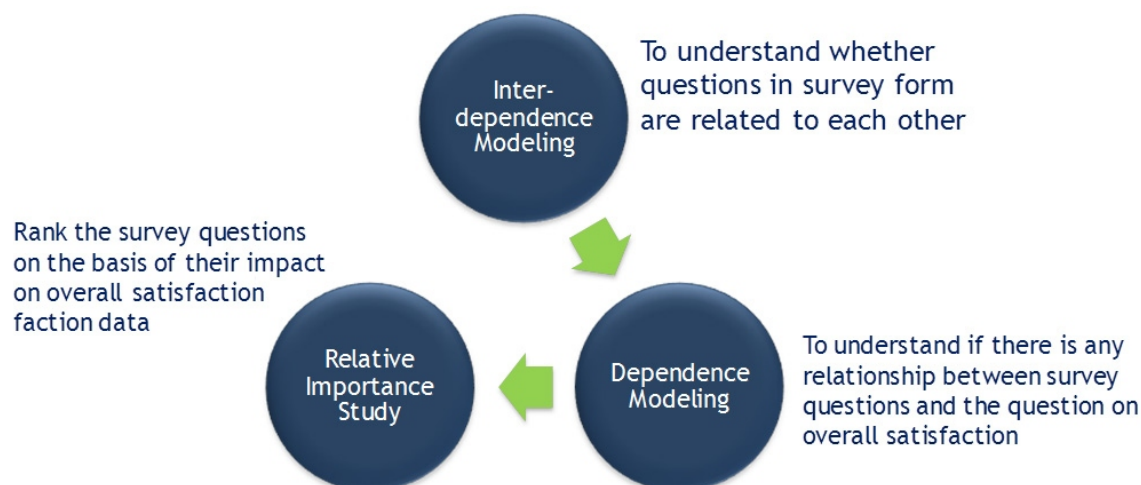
Inter-dependence Modeling

To understand whether questions in survey form are related to each other

Rank the survey questions on the basis of their impact on overall satisfaction faction data

Relative Importance Study

Dependence Modeling

To understand if there is any relationship between survey questions and the question on overall satisfaction